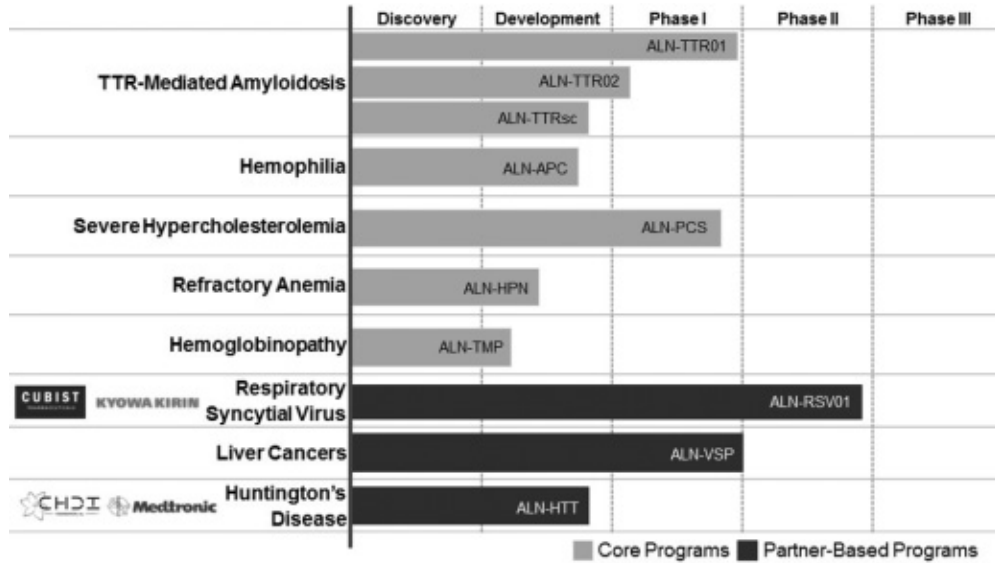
| | Discovery | Development | Phase I | Phase II | Phase III |
|---|---|---|---|---|---|
| TTR-Mediated Amyloidosis | ALN-TTR01 | | | | |
| | ALN-TTR02 | | | | |
| | ALN-TTRsc | | | | |
| Hemophilia | ALN-APC | | | | |
| Severe Hypercholesterolemia | ALN-PCS | | | | |
| Refractory Anemia | ALN-HPN | | | | |
| Hemoglobinopathy | ALN-TMP | | | | |
| CUBIST KYOWA KIRIN Respiratory Syncytial Virus | ALN-RSV01 | | | | |
| Liver Cancers | ALN-VSP | | | | |
| CHDI Medtronic Huntington's Disease | ALN-HTT | | | | |

Core Programs Partner-Based Programs